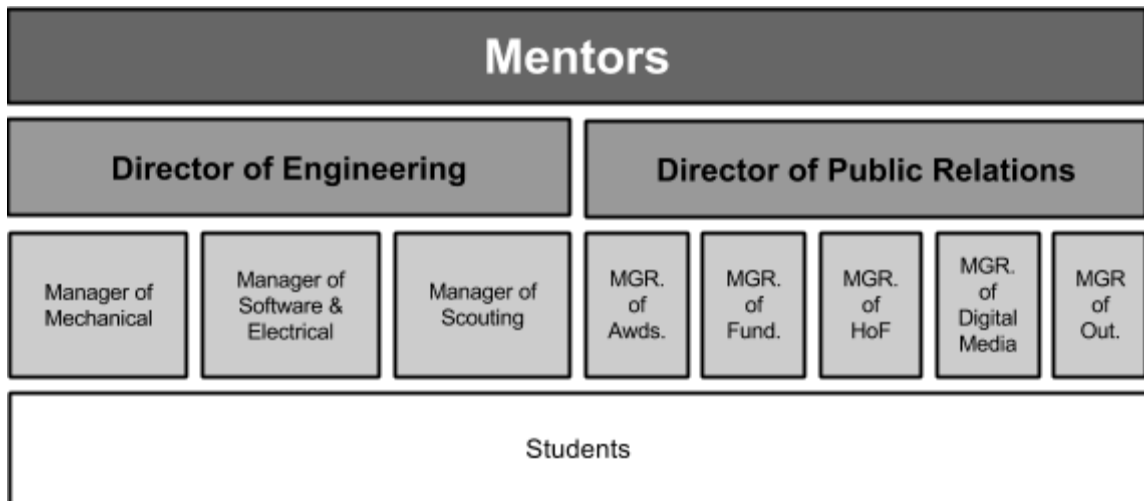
Mentors

Director of Engineering

Director of Public Relations

Manager of Mechanical

Manager of Software & Electrical

Manager of Scouting

MGR. of Awds.

MGR. of Fund.

MGR. of HoF

MGR. of Digital Media

MGR of Out.

Students